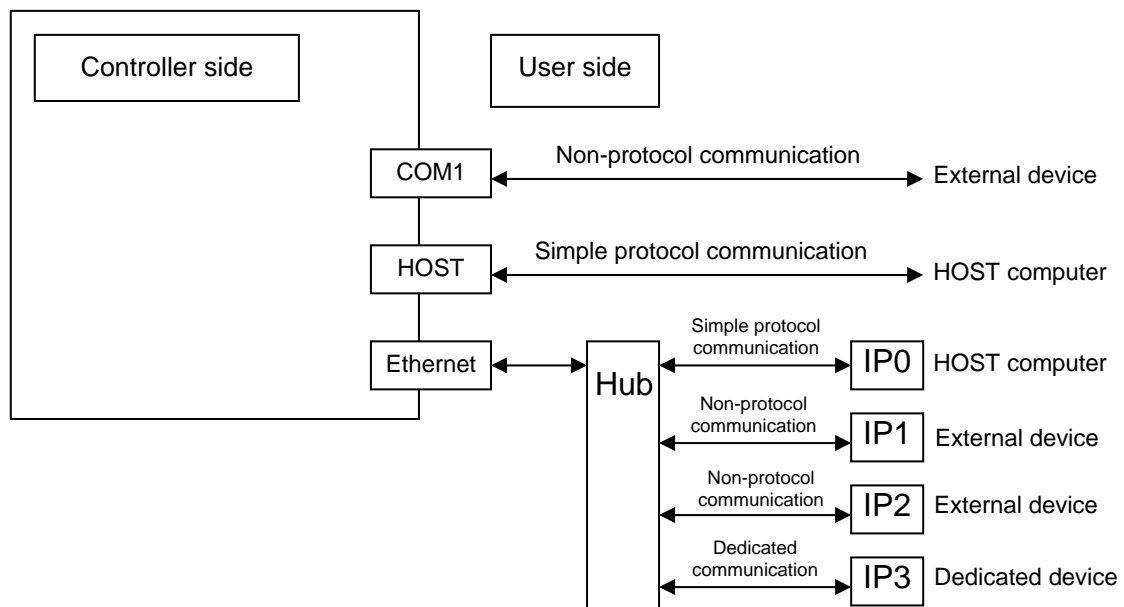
Controller side

User side

COM1

Non-protocol communication

External device

HOST

Simple protocol communication

HOST computer

Ethernet

Hub

Simple protocol communication

IP0

HOST computer

Non-protocol communication

IP1

External device

Non-protocol communication

IP2

External device

Dedicated communication

IP3

Dedicated device